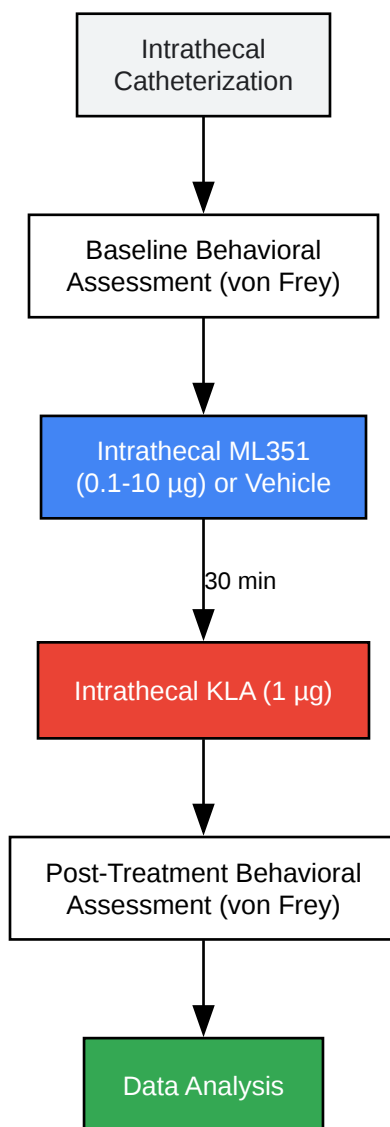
Intrathecal Catheterization

Baseline Behavioral Assessment (von Frey)

Intrathecal ML351 (0.1-10 µg) or Vehicle

30 min

Intrathecal KLA (1 µg)

Post-Treatment Behavioral Assessment (von Frey)

Data Analysis